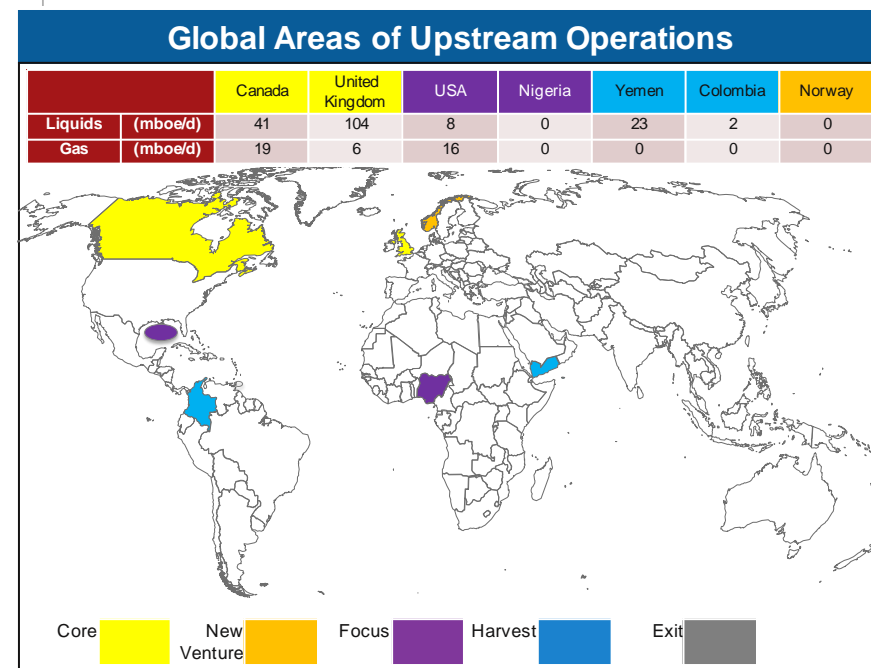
Global Areas of Upstream Operations

| | | Canada | United Kingdom | USA | Nigeria | Yemen | Colombia | Norway |
|---|---|---|---|---|---|---|---|---|
| Liquids | (mboe/d) | 41 | 104 | 8 | 0 | 23 | 2 | 0 |
| Gas | (mboe/d) | 19 | 6 | 16 | 0 | 0 | 0 | 0 |

Core

New Venture

Focus

Harvest

Exit